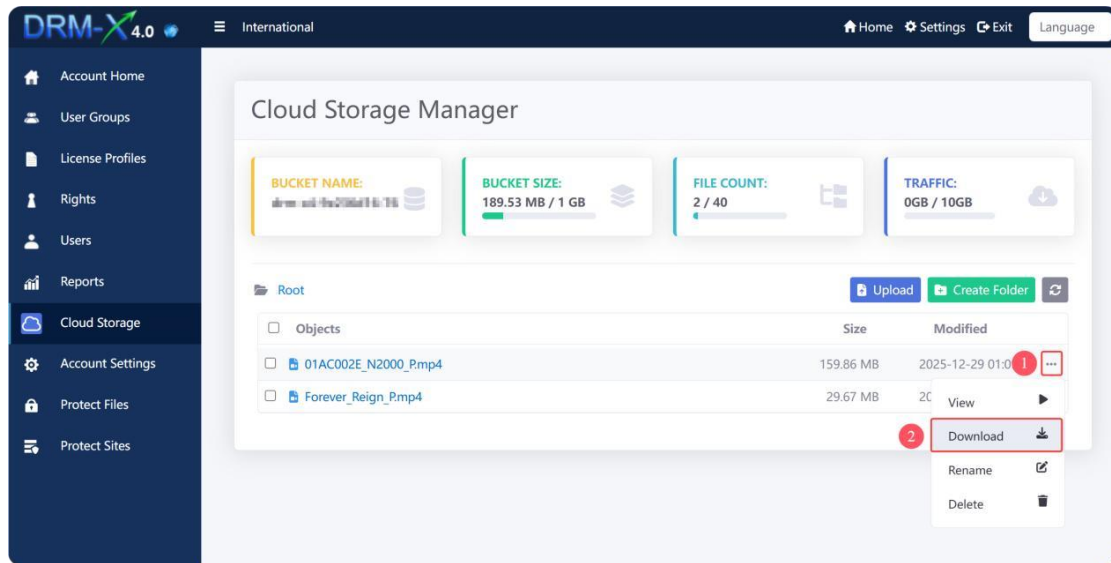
DRM-X 4.0

International

Home Settings Exit Language

Account Home
User Groups
License Profiles
Rights
Users
Reports
Cloud Storage
Account Settings
Protect Files
Protect Sites

Cloud Storage Manager

BUCKET NAME:
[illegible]

BUCKET SIZE:
189.53 MB / 1 GB

FILE COUNT:
2 / 40

TRAFFIC:
0GB / 10GB

Root

Upload Create Folder

| Objects | Size | Modified |
|---|---|---|
| 01AC002E_N2000_P.mp4 | 159.86 MB | 2025-12-29 01:0 |
| Forever_Reign_P.mp4 | 29.67 MB | 20 |

1 ...

View
2 Download
Rename
Delete